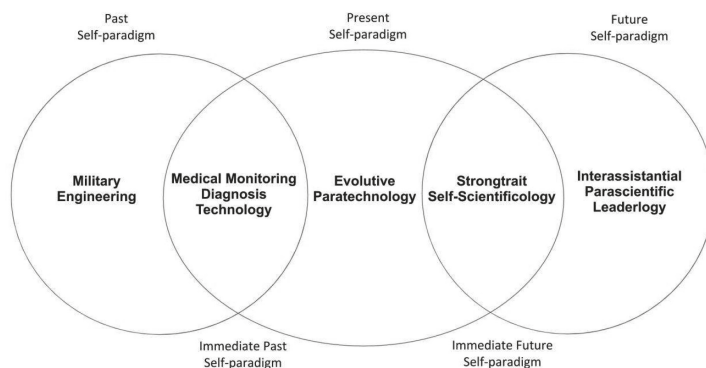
Past
Self-paradigm

Present
Self-paradigm

Future
Self-paradigm

Military
Engineering

Medical Monitoring
Diagnosis
Technology

Evolutive
Paratechnology

Strongtrait
Self-Scientificology

Interassistantial
Parascientific
Leaderlogy

Immediate Past
Self-paradigm

Immediate Future
Self-paradigm